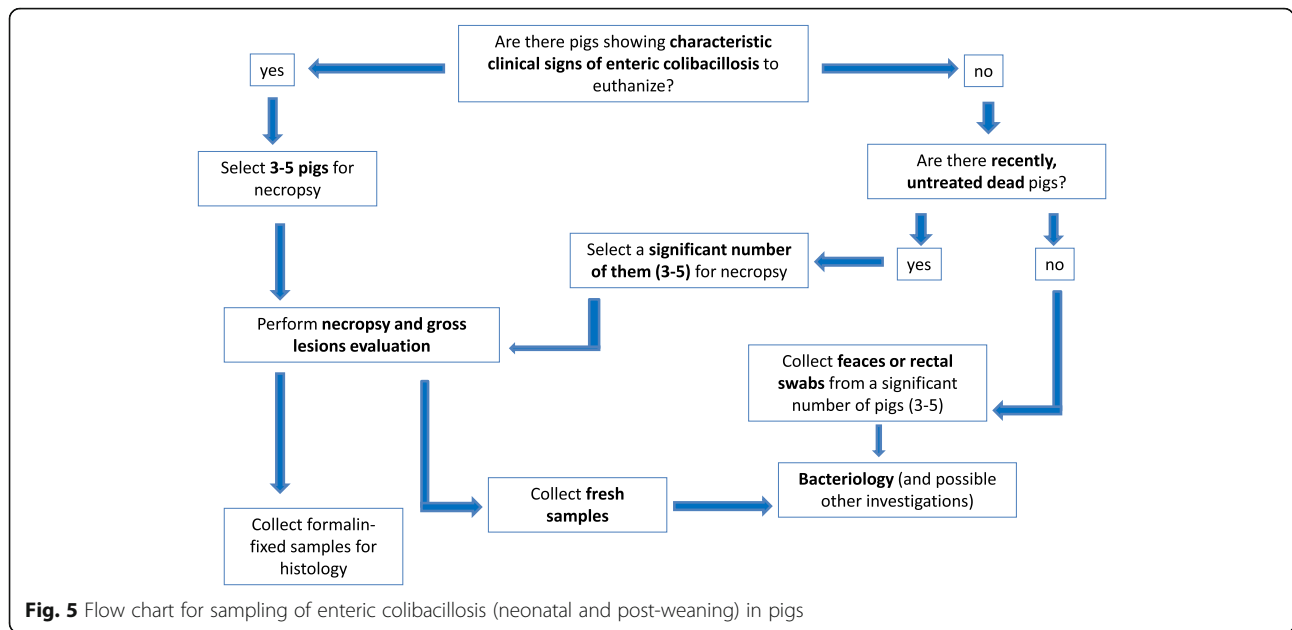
Are there pigs showing **characteristic clinical signs of enteric colibacillosis** to euthanize?

yes

no

Select **3-5 pigs** for necropsy

Are there **recently, untreated dead** pigs?

Select a **significant number of them (3-5)** for necropsy

yes

no

Perform **necropsy and gross lesions evaluation**

Collect **feaces or rectal swabs** from a significant number of pigs (3-5)

Collect formalin-fixed samples for histology

Collect **fresh samples**

**Bacteriology** (and possible other investigations)

**Fig. 5** Flow chart for sampling of enteric colibacillosis (neonatal and post-weaning) in pigs